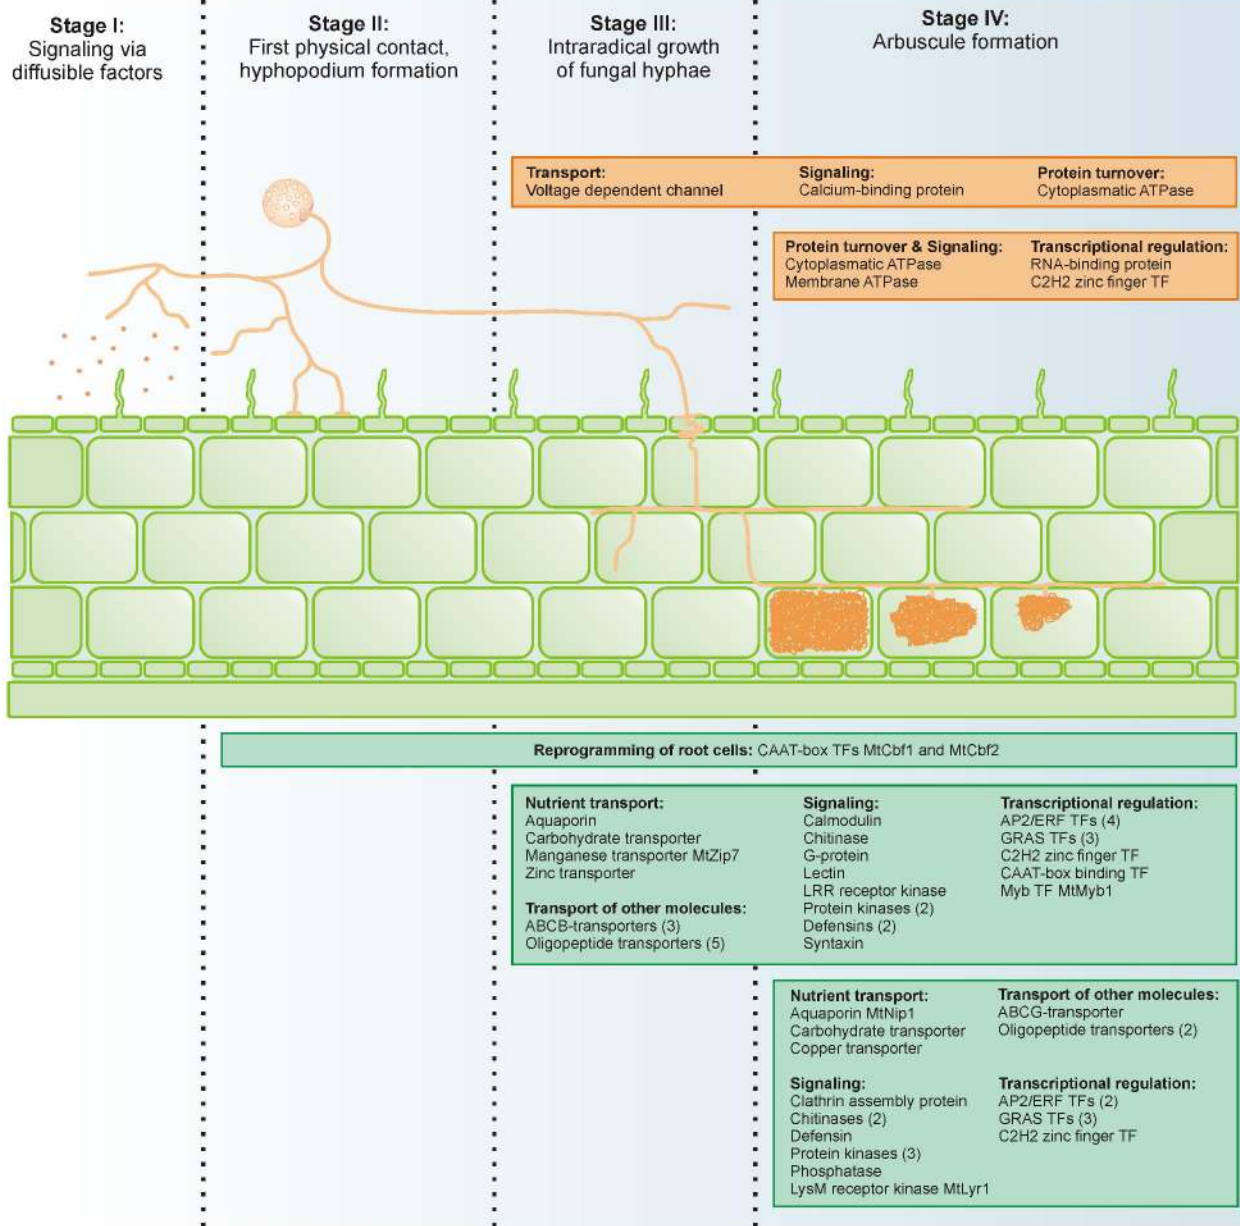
Stage I:
Signaling via diffusible factors

Stage II:
First physical contact, hyphopodium formation

Stage III:
Intraradical growth of fungal hyphae

Stage IV:
Arbuscule formation

Transport:
Voltage dependent channel

Signaling:
Calcium-binding protein

Protein turnover:
Cytoplasmatic ATPase

Protein turnover & Signaling:
Cytoplasmatic ATPase
Membrane ATPase

Transcriptional regulation:
RNA-binding protein
C2H2 zinc finger TF

Reprogramming of root cells: CAAT-box TFs MtCbf1 and MtCbf2

Nutrient transport:
Aquaporin
Carbohydrate transporter
Manganese transporter MtZip7
Zinc transporter

Transport of other molecules:
ABCB-transporters (3)
Oligopeptide transporters (5)

Signaling:
Calmodulin
Chitinase
G-protein
Lectin
LRR receptor kinase
Protein kinases (2)
Defensins (2)
Syntaxin

Transcriptional regulation:
AP2/ERF TFs (4)
GRAS TFs (3)
C2H2 zinc finger TF
CAAT-box binding TF
Myb TF MtMyb1

Nutrient transport:
Aquaporin MtNip1
Carbohydrate transporter
Copper transporter

Transport of other molecules:
ABCG-transporter
Oligopeptide transporters (2)

Signaling:
Clathrin assembly protein
Chitinases (2)
Defensin
Protein kinases (3)
Phosphatase
LysM receptor kinase MtLyr1

Transcriptional regulation:
AP2/ERF TFs (2)
GRAS TFs (3)
C2H2 zinc finger TF